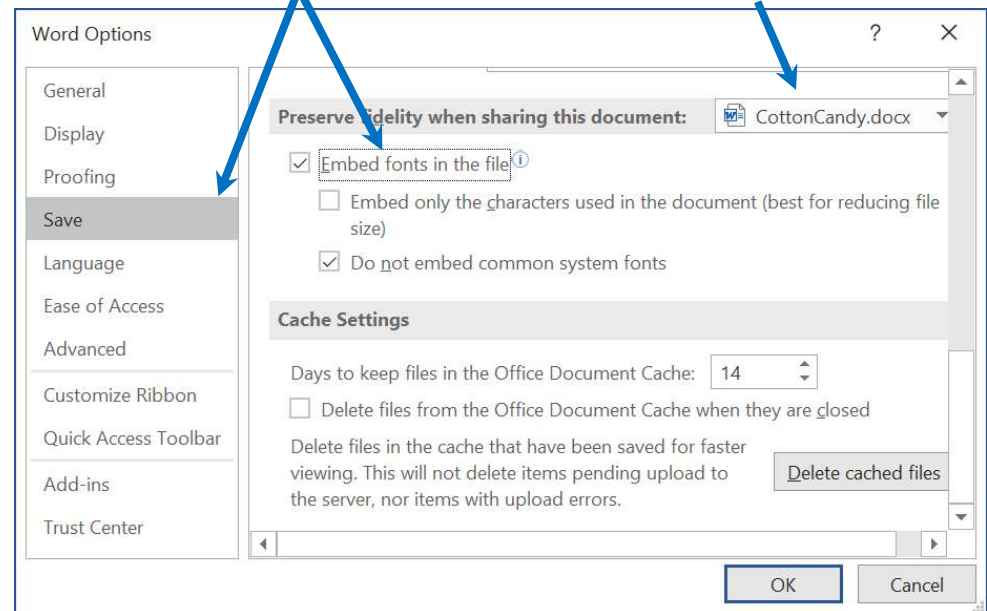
Word Options

?

General
Display
Proofing
Save
Language
Ease of Access
Advanced
Customize Ribbon
Quick Access Toolbar
Add-ins
Trust Center

Preserve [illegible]idelity when sharing this document: CottonCandy.docx

Embed fonts in the file

Embed only the characters used in the document (best for reducing file size)

Do not embed common system fonts

Cache Settings

Days to keep files in the Office Document Cache: 14

Delete files from the Office Document Cache when they are closed

Delete files in the cache that have been saved for faster viewing. This will not delete items pending upload to the server, nor items with upload errors.

Delete cached files

OK

Cancel